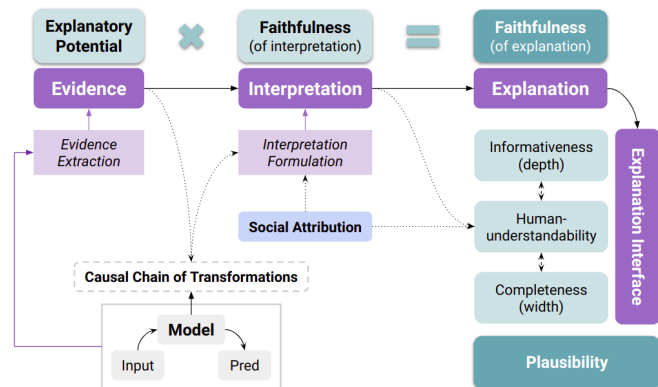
Explanatory Potential

Faithfulness (of interpretation)

Faithfulness (of explanation)

Evidence

Interpretation

Explanation

Evidence Extraction

Interpretation Formulation

Informativeness (depth)

Human-understandability

Completeness (width)

Explanation Interface

Social Attribution

Causal Chain of Transformations

Model

Input

Pred

Plausibility